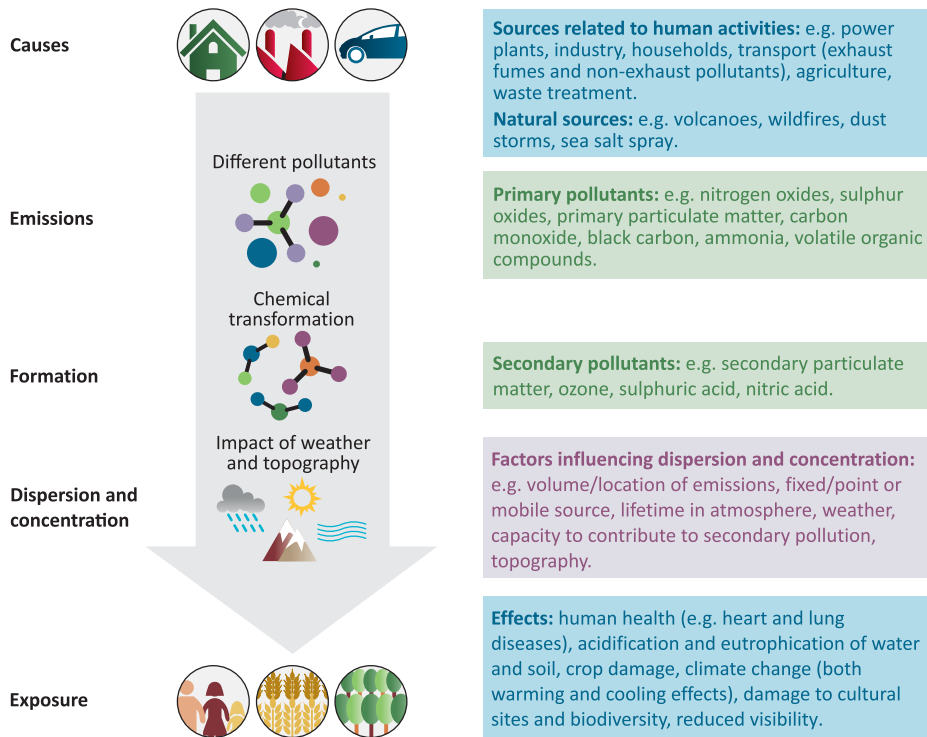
Causes

Sources related to human activities: e.g. power plants, industry, households, transport (exhaust fumes and non-exhaust pollutants), agriculture, waste treatment.

Natural sources: e.g. volcanoes, wildfires, dust storms, sea salt spray.

Different pollutants

Emissions

Primary pollutants: e.g. nitrogen oxides, sulphur oxides, primary particulate matter, carbon monoxide, black carbon, ammonia, volatile organic compounds.

Chemical transformation

Formation

Secondary pollutants: e.g. secondary particulate matter, ozone, sulphuric acid, nitric acid.

Impact of weather and topography

Dispersion and concentration

Factors influencing dispersion and concentration: e.g. volume/location of emissions, fixed/point or mobile source, lifetime in atmosphere, weather, capacity to contribute to secondary pollution, topography.

Effects: human health (e.g. heart and lung diseases), acidification and eutrophication of water and soil, crop damage, climate change (both warming and cooling effects), damage to cultural sites and biodiversity, reduced visibility.

Exposure